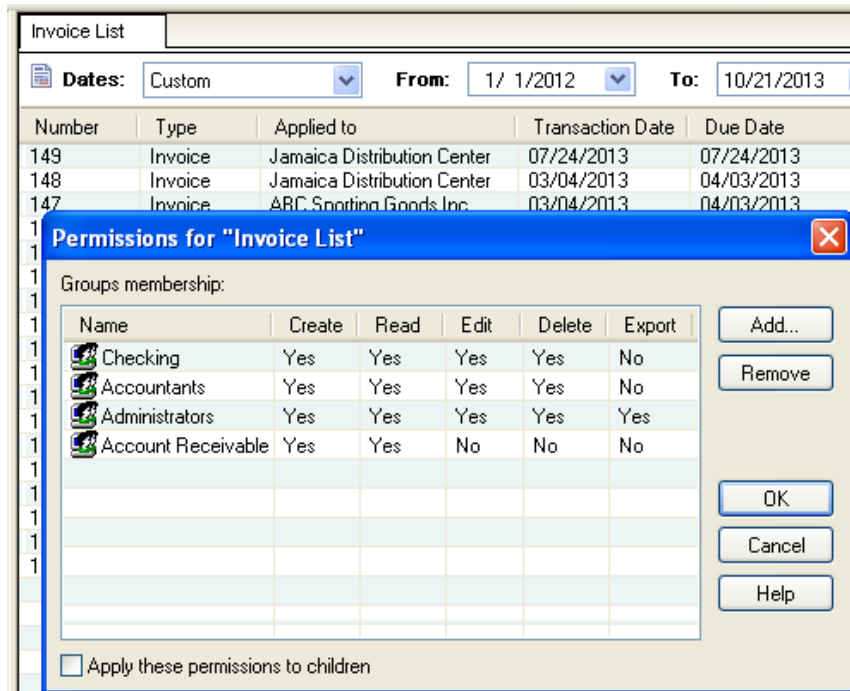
Invoice List

Dates: Custom From: 1/ 1/2012 To: 10/21/2013

| Number | Type | Applied to | Transaction Date | Due Date |
|---|---|---|---|---|
| 149 | Invoice | Jamaica Distribution Center | 07/24/2013 | 07/24/2013 |
| 148 | Invoice | Jamaica Distribution Center | 03/04/2013 | 04/03/2013 |
| 147 | Invoice | ABC Sporting Goods Inc | 03/04/2013 | 04/03/2013 |

Permissions for "Invoice List"

Groups membership:

| Name | Create | Read | Edit | Delete | Export |
|---|---|---|---|---|---|
| Checking | Yes | Yes | Yes | Yes | No |
| Accountants | Yes | Yes | Yes | Yes | No |
| Administrators | Yes | Yes | Yes | Yes | Yes |
| Account Receivable | Yes | Yes | No | No | No |

Add...
Remove
OK
Cancel
Help

Apply these permissions to children